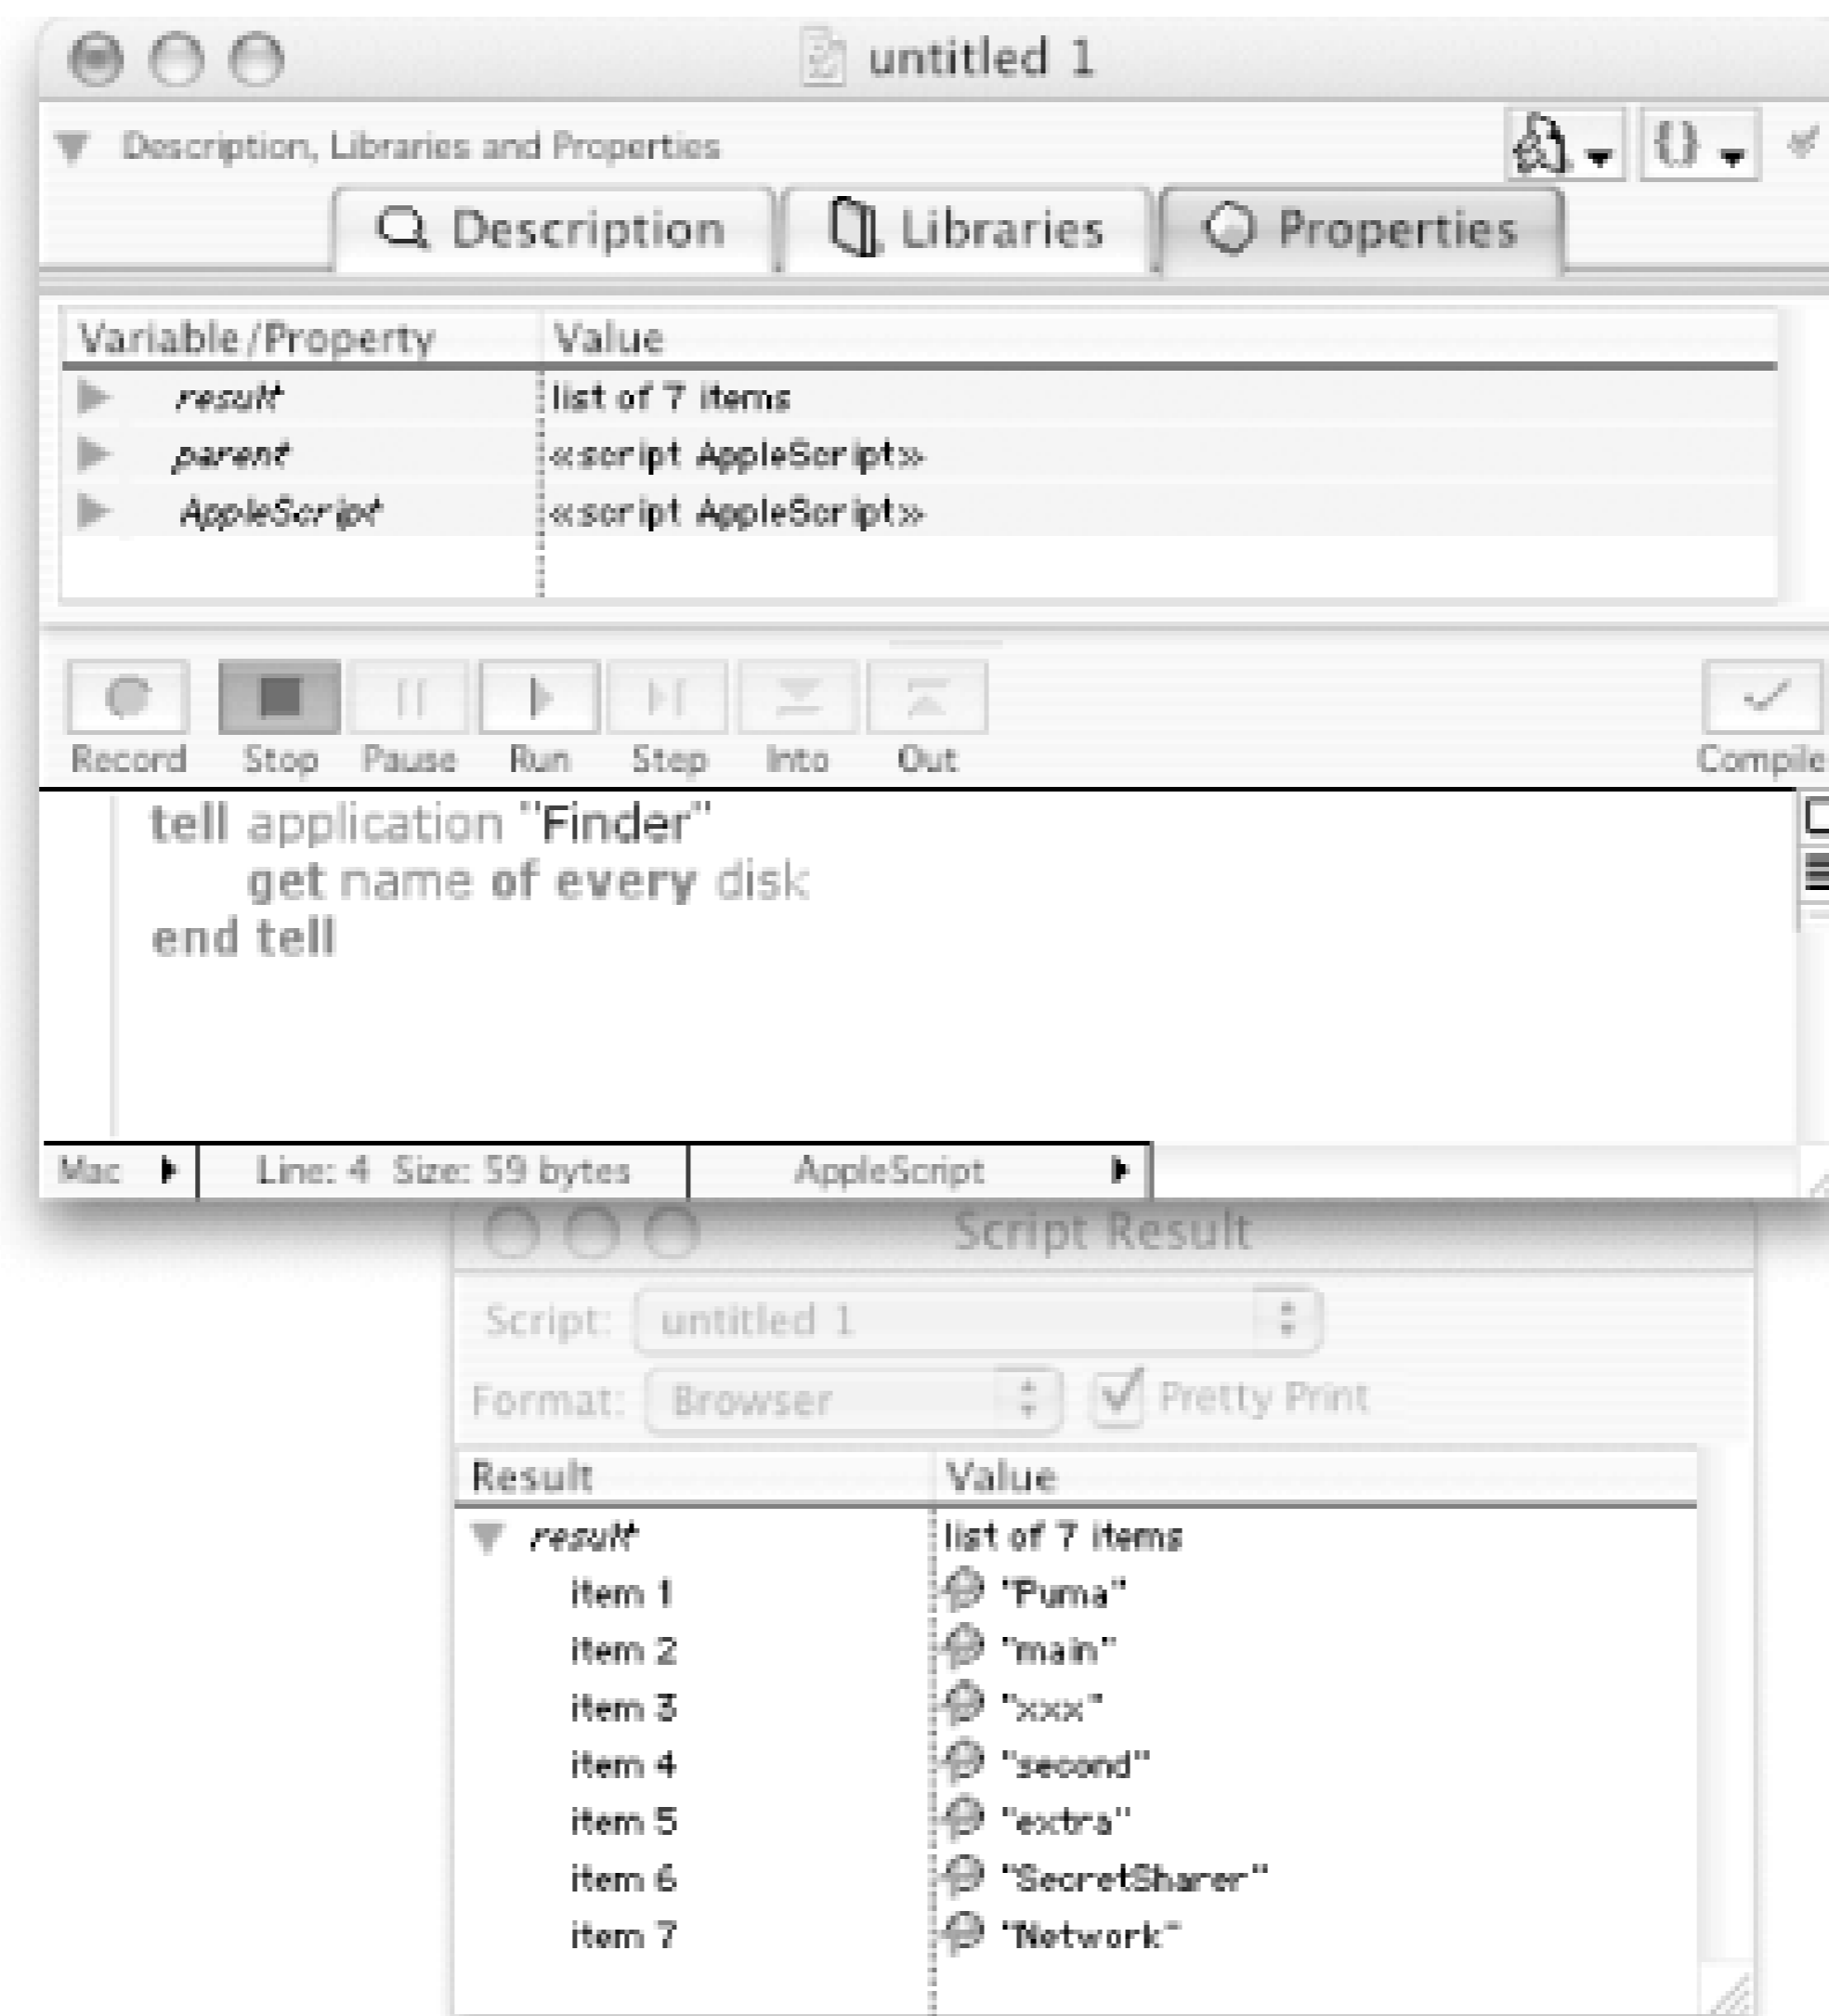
untitled 1

Description, Libraries and Properties

Description | Libraries | Properties

| Variable/Property | Value |
|---|---|
| result | list of 7 items |
| parent | «script AppleScript» |
| AppleScript | «script AppleScript» |

Record Stop Pause Run Step Into Out Compile

tell application "Finder"
get name of every disk
end tell

Mac Line: 4 Size: 59 bytes AppleScript

Script Result

Script: untitled 1

Format: Browser Pretty Print

| Result | Value |
|---|---|
| result | list of 7 items |
| item 1 | "Puma" |
| item 2 | "main" |
| item 3 | "xxx" |
| item 4 | "second" |
| item 5 | "extra" |
| item 6 | "SecretSharer" |
| item 7 | "Network" |